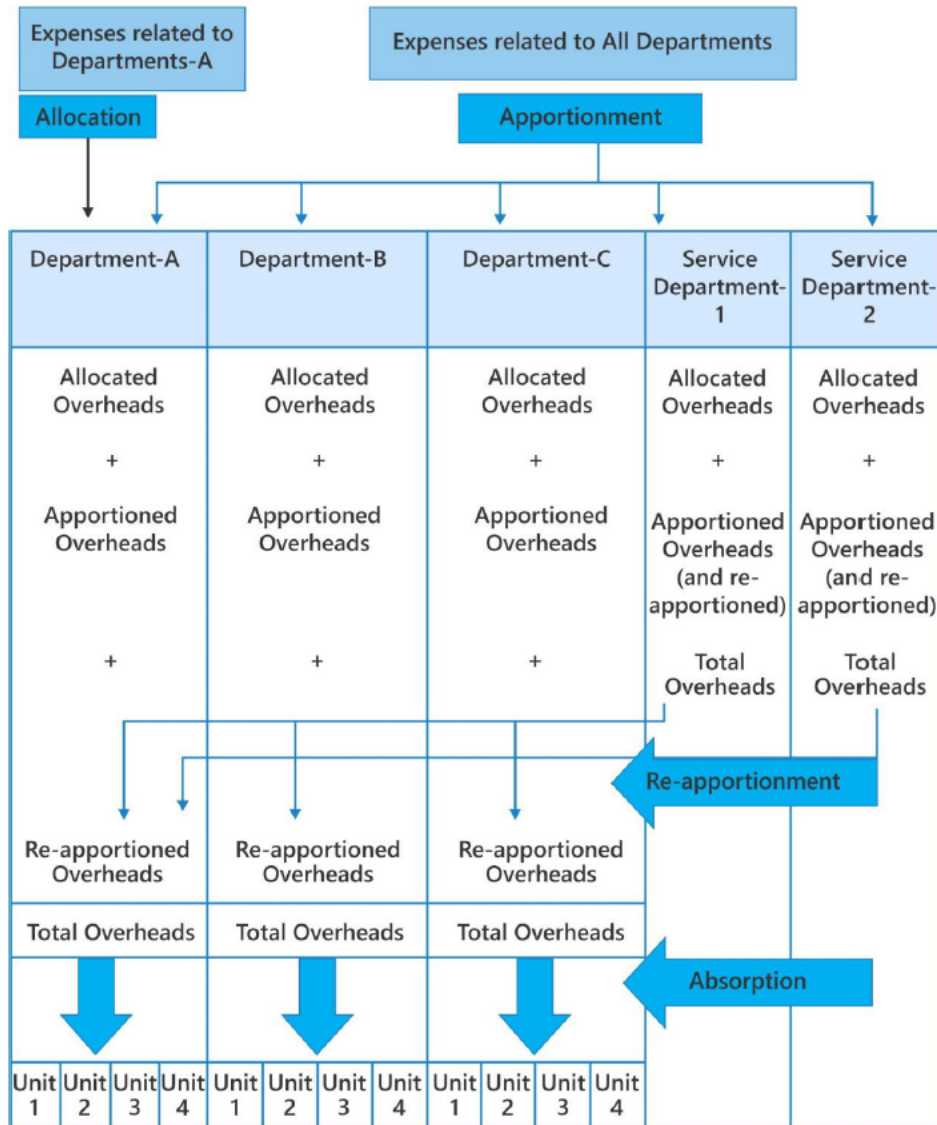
Expenses related to Departments-A

Expenses related to All Departments

Allocation

Apportionment

| Department-A | Department-B | Department-C | Service Department-1 | Service Department-2 |
|---|---|---|---|---|
| Allocated Overheads | Allocated Overheads | Allocated Overheads | Allocated Overheads | Allocated Overheads |
| + | + | + | + | + |
| Apportioned Overheads | Apportioned Overheads | Apportioned Overheads | Apportioned Overheads (and re-apportioned) | Apportioned Overheads (and re-apportioned) |
| + | + | + | Total Overheads | Total Overheads |
| Re-apportioned Overheads | Re-apportioned Overheads | Re-apportioned Overheads | | |
| Total Overheads | Total Overheads | Total Overheads | | |

Re-apportionment

Absorption

| Unit 1 | Unit 2 | Unit 3 | Unit 4 | Unit 1 | Unit 2 | Unit 3 | Unit 4 | Unit 1 | Unit 2 | Unit 3 | Unit 4 |
|---|---|---|---|---|---|---|---|---|---|---|---|